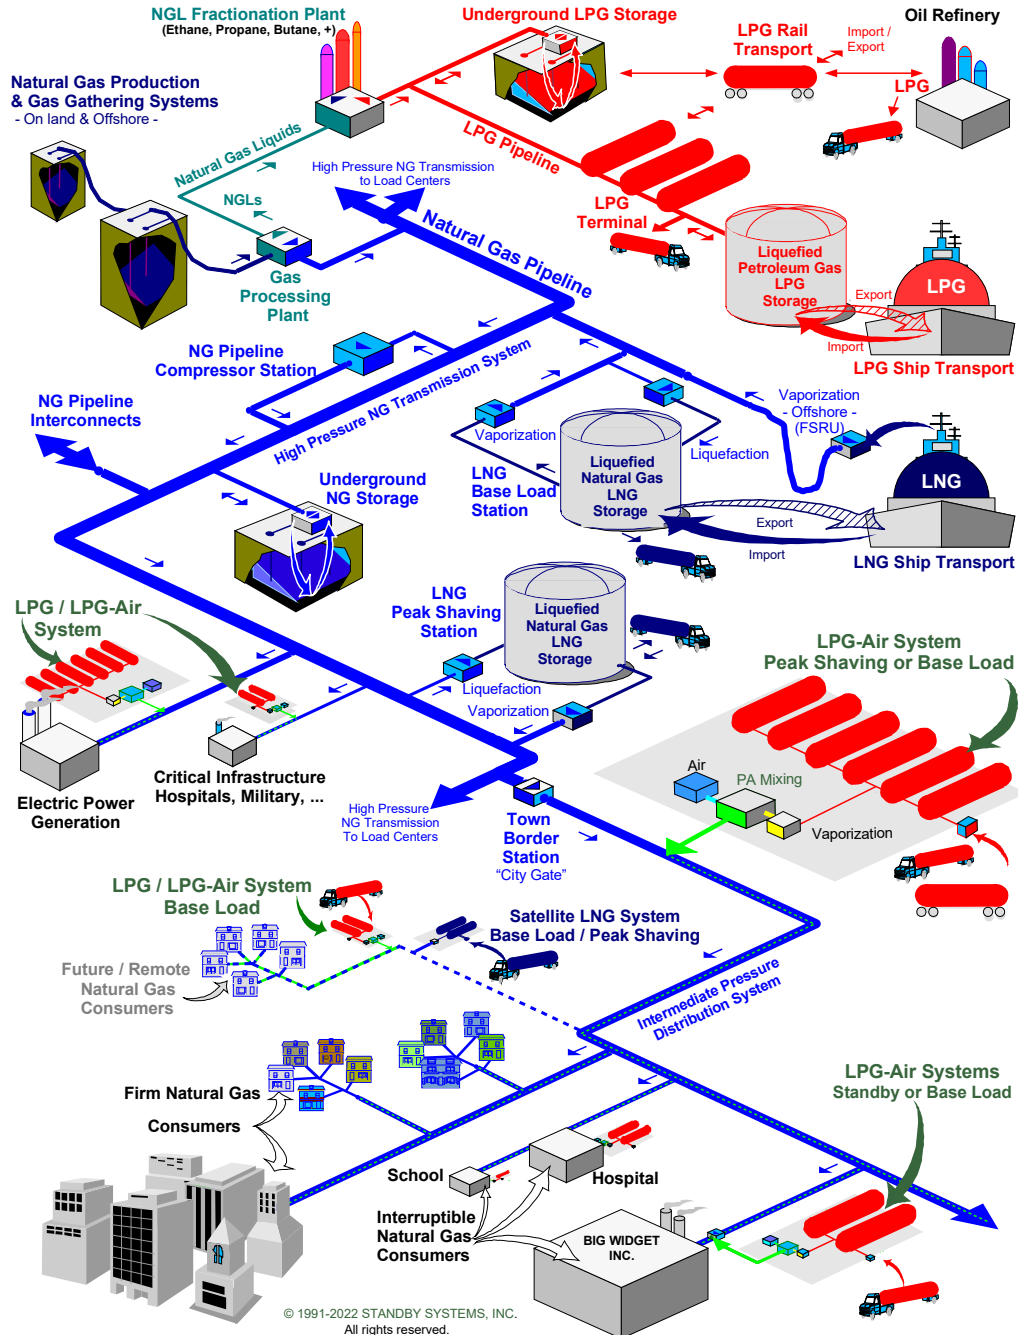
NGL Fractionation Plant
(Ethane, Propane, Butane, +)

Underground LPG Storage

LPG Rail Transport

Import / Export

Oil Refinery

LPG

Natural Gas Production & Gas Gathering Systems
- On land & Offshore -

Natural Gas Liquids

NGLs

LPG Pipeline

High Pressure NG Transmission to Load Centers

LPG Terminal

Liquefied Petroleum Gas LPG Storage

Export

LPG

Import

LPG Ship Transport

Gas Processing Plant

Natural Gas Pipeline

NG Pipeline Compressor Station

NG Pipeline Interconnects

High Pressure NG Transmission System

Vaporization

Vaporization - Offshore - (FSRU)

Liquefaction

Liquefied Natural Gas LNG Storage

LNG Base Load Station

LNG

Export

Import

LNG Ship Transport

Underground NG Storage

LNG Peak Shaving Station

Liquefied Natural Gas LNG Storage

Liquefaction

Vaporization

LPG / LPG-Air System

LPG-Air System Peak Shaving or Base Load

Air

PA Mixing

Vaporization

Electric Power Generation

Critical Infrastructure Hospitals, Military, ...

High Pressure NG Transmission To Load Centers

Town Border Station "City Gate"

LPG / LPG-Air System Base Load

Satellite LNG System Base Load / Peak Shaving

Future / Remote Natural Gas Consumers

Intermediate Pressure Distribution System

Firm Natural Gas Consumers

LPG-Air Systems Standby or Base Load

School

Hospital

Interruptible Natural Gas Consumers

BIG WIDGET INC.

© 1991-2022 STANDBY SYSTEMS, INC.
All rights reserved.